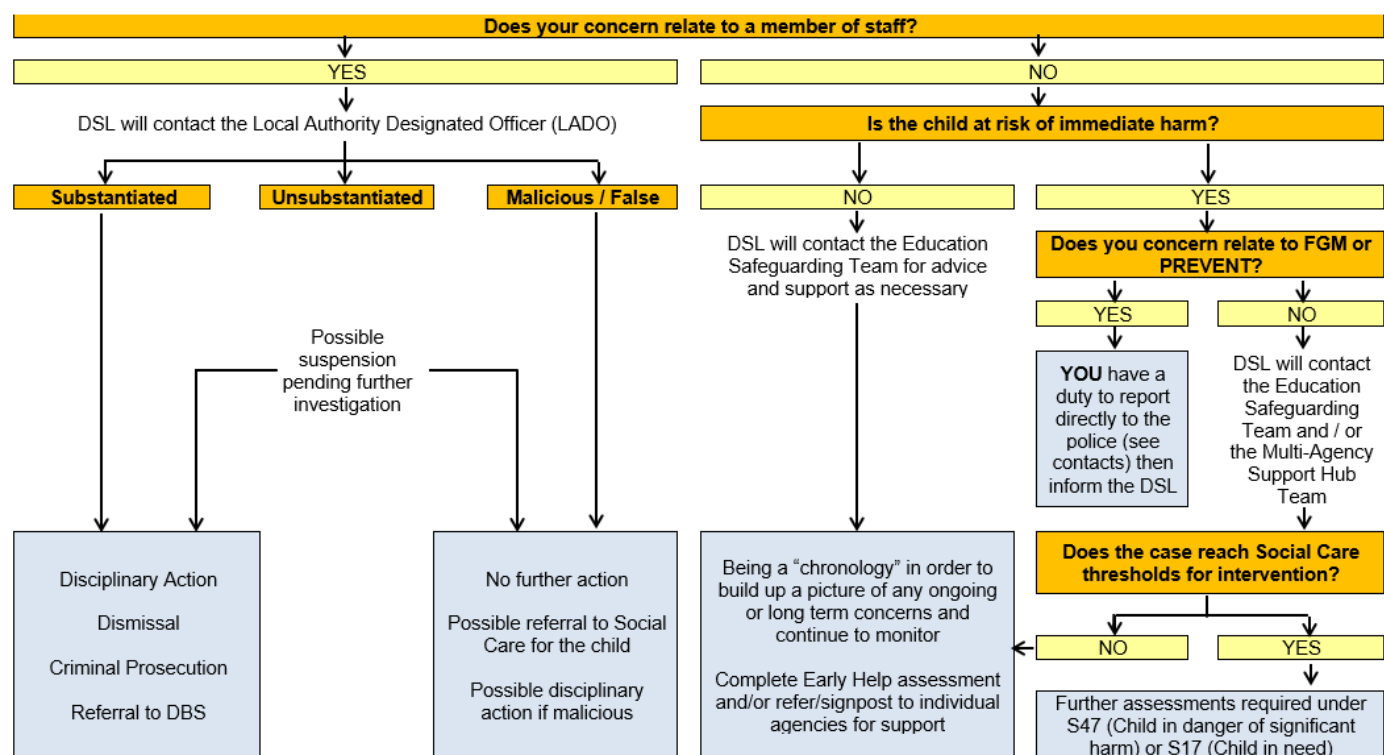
Does your concern relate to a member of staff?

YES

DSL will contact the Local Authority Designated Officer (LADO)

Substantiated

Unsubstantiated

Malicious / False

Possible suspension pending further investigation

Disciplinary Action

Dismissal

Criminal Prosecution

Referral to DBS

No further action

Possible referral to Social Care for the child

Possible disciplinary action if malicious

NO

Is the child at risk of immediate harm?

NO

DSL will contact the Education Safeguarding Team for advice and support as necessary

Being a "chronology" in order to build up a picture of any ongoing or long term concerns and continue to monitor

Complete Early Help assessment and/or refer/signpost to individual agencies for support

YES

Does you concern relate to FGM or PREVENT?

YES

**YOU** have a duty to report directly to the police (see contacts) then inform the DSL

NO

DSL will contact the Education Safeguarding Team and / or the Multi-Agency Support Hub Team

Does the case reach Social Care thresholds for intervention?

NO

YES

Further assessments required under S47 (Child in danger of significant harm) or S17 (Child in need)